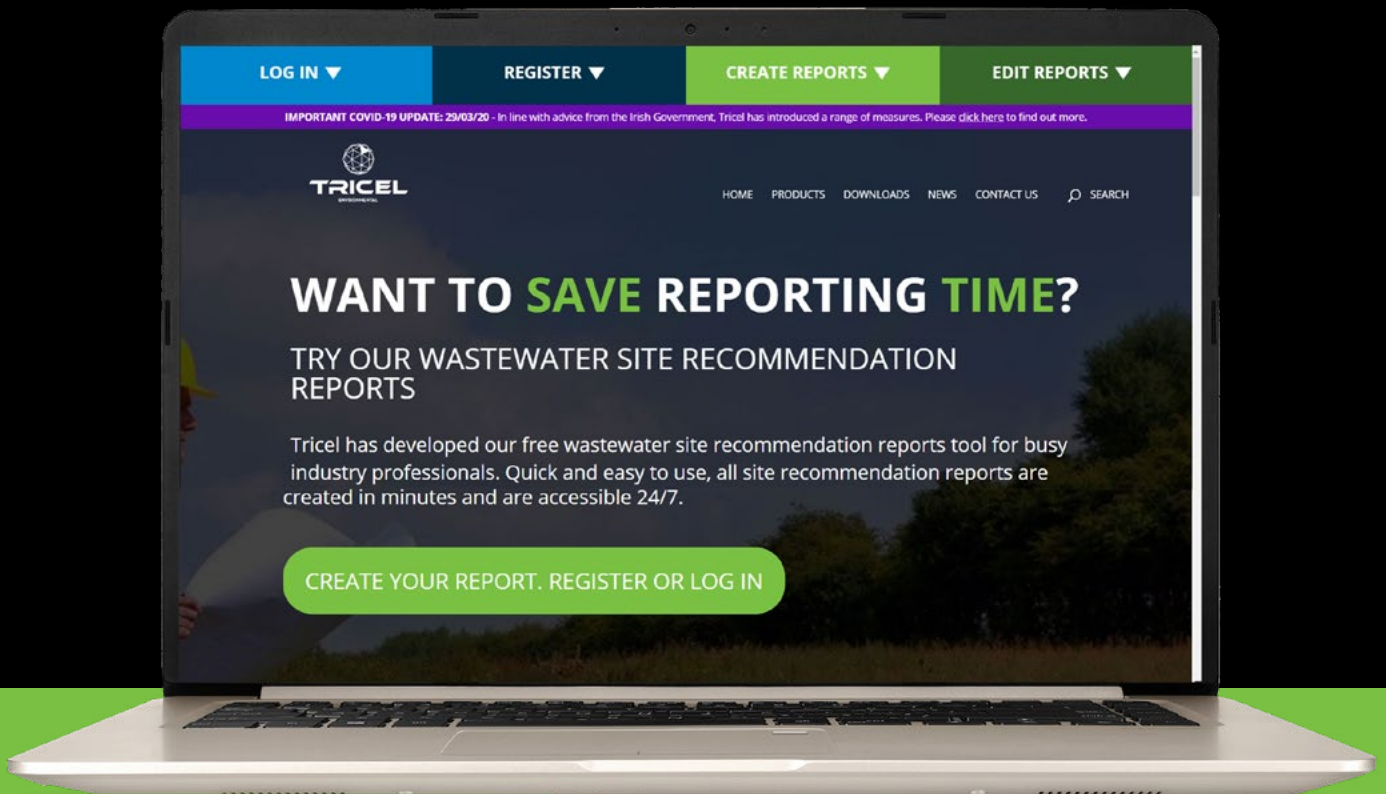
LOG IN ▼ REGISTER ▼ CREATE REPORTS ▼ EDIT REPORTS ▼

IMPORTANT COVID-19 UPDATE: 29/03/20 - In line with advice from the Irish Government, Tricel has introduced a range of measures. Please click here to find out more.

TRICEL
ENVIRONMENTAL

HOME PRODUCTS DOWNLOADS NEWS CONTACT US SEARCH

WANT TO SAVE REPORTING TIME?

TRY OUR WASTEWATER SITE RECOMMENDATION REPORTS

Tricel has developed our free wastewater site recommendation reports tool for busy industry professionals. Quick and easy to use, all site recommendation reports are created in minutes and are accessible 24/7.

CREATE YOUR REPORT. REGISTER OR LOG IN